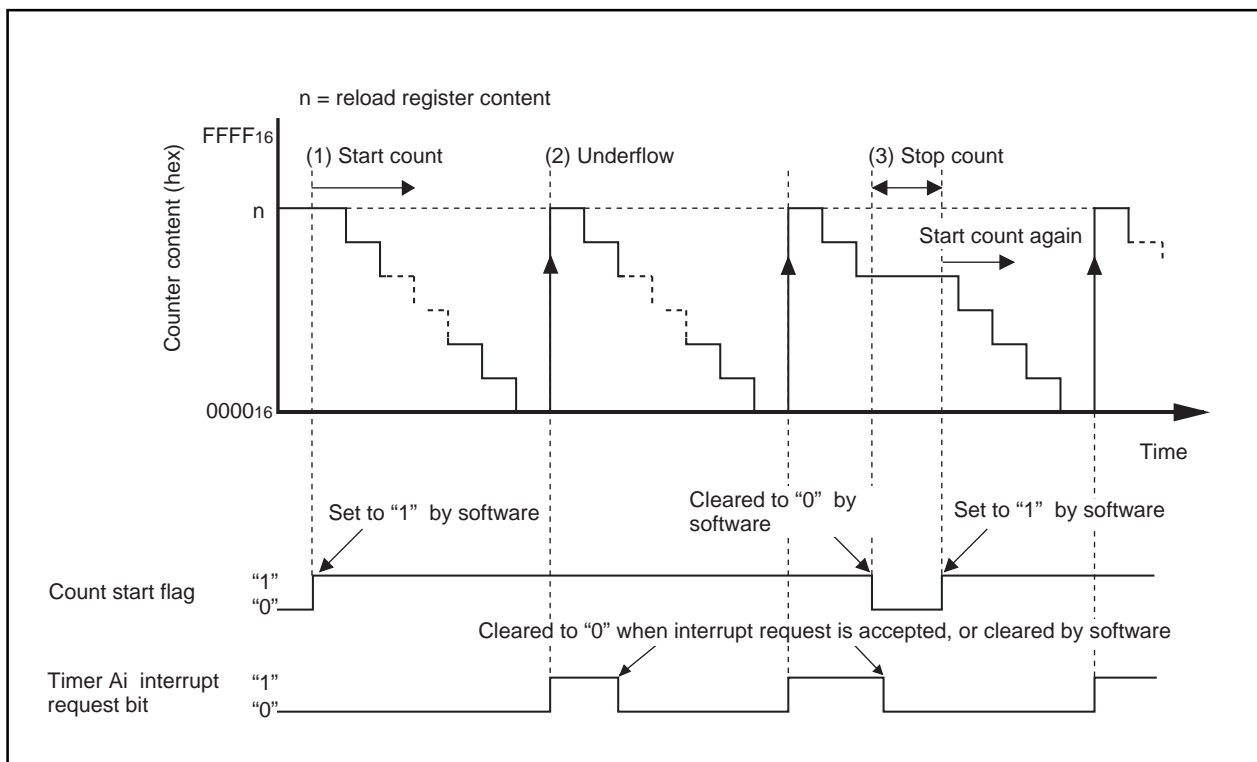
n = reload register content

$FFFF_{16}$

(1) Start count

(2) Underflow

(3) Stop count

n

Start count again

Counter content (hex)

$0000_{16}$

Time

Set to “1” by software

Cleared to “0” by software

Set to “1” by software

Count start flag

“1”
“0”

Cleared to “0” when interrupt request is accepted, or cleared by software

Timer Ai interrupt request bit

“1”
“0”